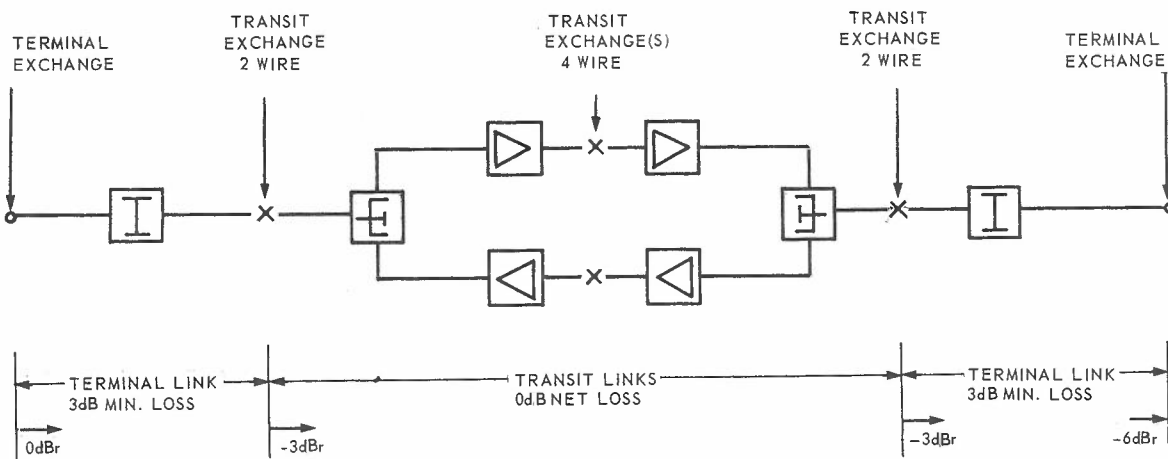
TERMINAL EXCHANGE

TRANSIT EXCHANGE 2 WIRE

TRANSIT EXCHANGE(S) 4 WIRE

TRANSIT EXCHANGE 2 WIRE

TERMINAL EXCHANGE

TERMINAL LINK 3dB MIN. LOSS

TRANSIT LINKS 0dB NET LOSS

TERMINAL LINK 3dB MIN. LOSS

0dBr

-3dBr

-3dBr

-6dBr